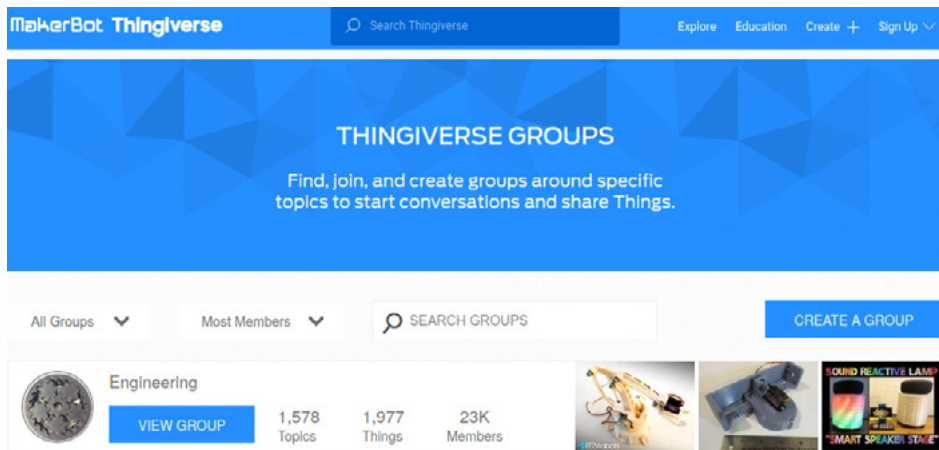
MakerBot Thingiverse

Search Thingiverse

Explore Education Create + Sign Up

THINGIVERSE GROUPS

Find, join, and create groups around specific topics to start conversations and share Things.

All Groups

Most Members

SEARCH GROUPS

CREATE A GROUP

Engineering

VIEW GROUP

1,578 Topics

1,977 Things

23K Members

SOUND REACTIVE LAMP

"SMART SPEAKER STAGE"